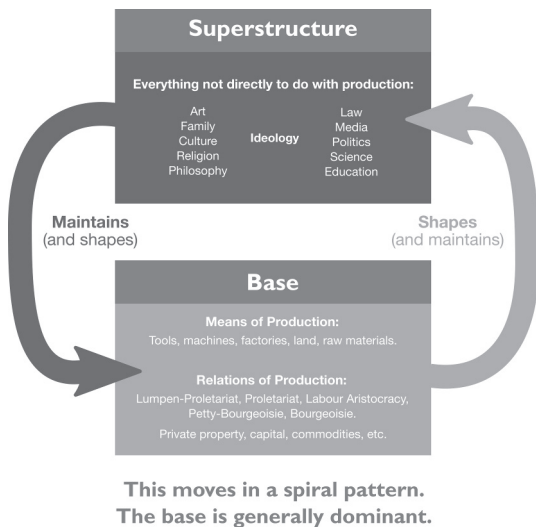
Superstructure

Everything not directly to do with production:

Art
Family
Culture
Religion
Philosophy

Ideology

Law
Media
Politics
Science
Education

Maintains
(and shapes)

Shapes
(and maintains)

Base

Means of Production:
Tools, machines, factories, land, raw materials.

Relations of Production:
Lumpen-Proletariat, Proletariat, Labour Aristocracy, Petty-Bourgeoisie, Bourgeoisie.
Private property, capital, commodities, etc.

This moves in a spiral pattern.
The base is generally dominant.